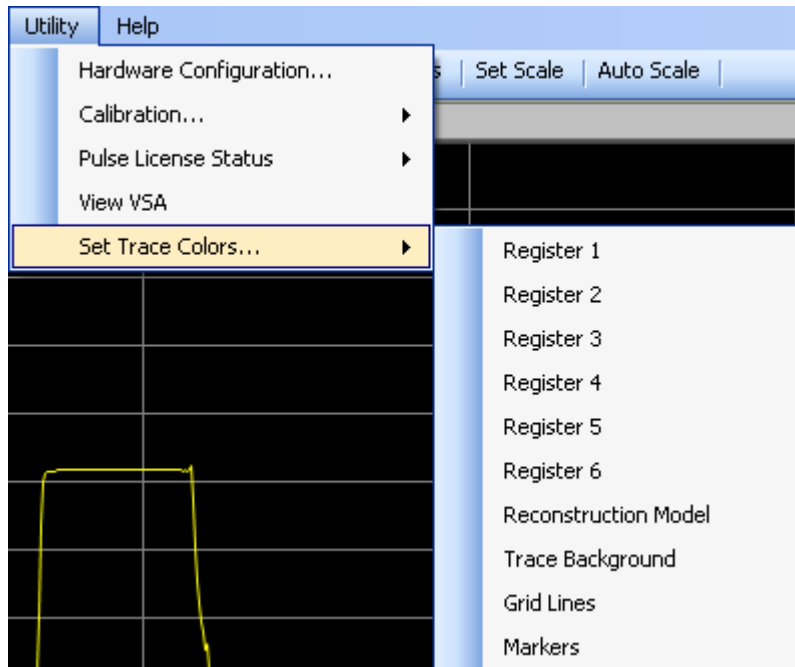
Utility Help

Hardware Configuration...
Calibration...
Pulse License Status
View VSA
Set Trace Colors...

s | Set Scale | Auto Scale

Register 1
Register 2
Register 3
Register 4
Register 5
Register 6
Reconstruction Model
Trace Background
Grid Lines
Markers